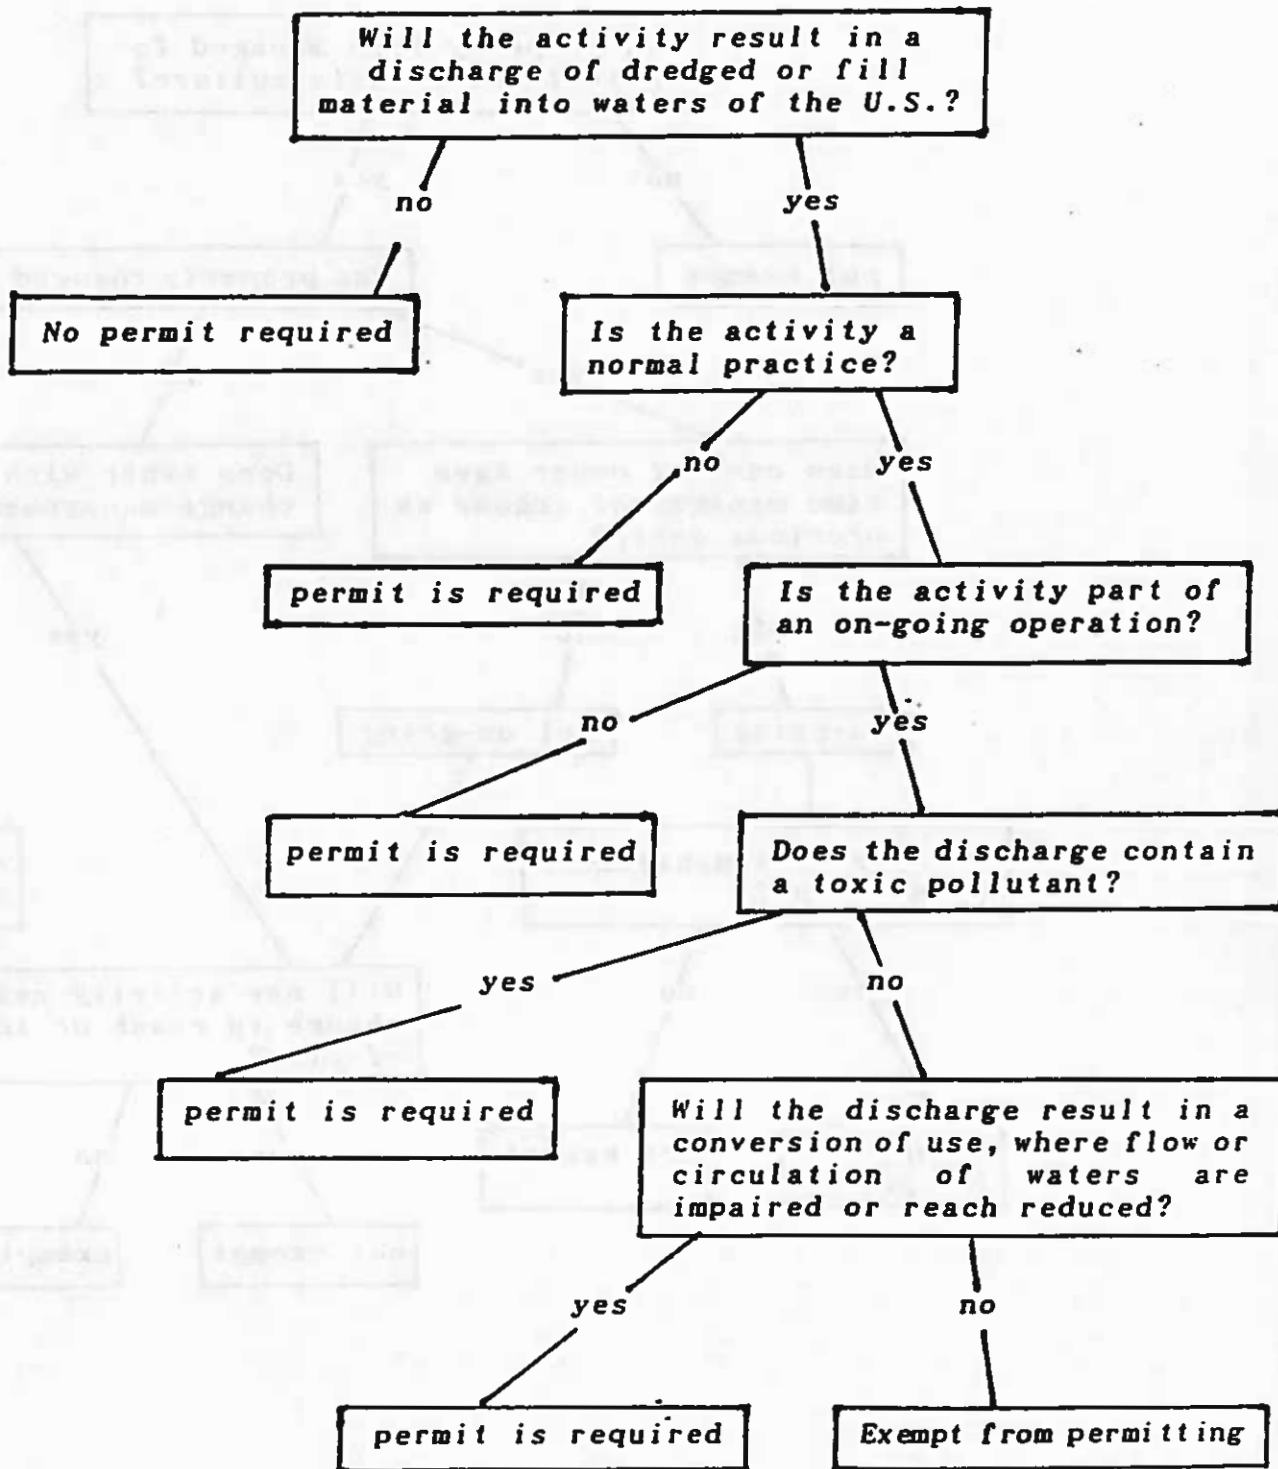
Will the activity result in a discharge of dredged or fill material into waters of the U.S.?

no

yes

No permit required

Is the activity a normal practice?

no

yes

permit is required

Is the activity part of an on-going operation?

no

yes

permit is required

Does the discharge contain a toxic pollutant?

yes

no

permit is required

Will the discharge result in a conversion of use, where flow or circulation of waters are impaired or reach reduced?

yes

no

permit is required

Exempt from permitting